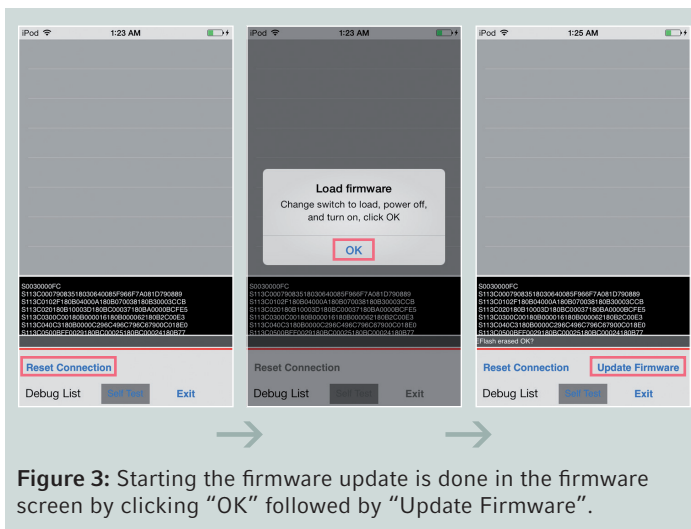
iPod 1:23 AM

S0030000FC
S113C00079083518030640085F966F7A081D790889
S113C0102F180B04000A180B07003818OB30003CCB
S113C020180B10003D180BC00037180BA0000BCFE5
S113C0300C00180B000016180B0006218OB2C00E3
S113C040C3180B0000C296C496C796C67900C018E0
S113C0500BFF0029180BC00025180BC00024180B77

Reset Connection
Debug List Self Test Exit

iPod 1:23 AM

Load firmware
Change switch to load, power off, and turn on, click OK
OK

S0030000FC
S113C00079083518030640085F966F7A081D790889
S113C0102F180B04000A180B07003818OB30003CCB
S113C020180B10003D180BC00037180BA0000BCFE5
S113C0300C00180B000016180B0006218OB2C00E3
S113C040C3180B0000C296C496C796C67900C018E0
S113C0500BFF0029180BC00025180BC00024180B77

Reset Connection
Debug List Self Test Exit

iPod 1:25 AM

S0030000FC
S113C00079083518030640085F966F7A081D790889
S113C0102F180B04000A180B07003818OB30003CCB
S113C020180B10003D180BC00037180BA0000BCFE5
S113C0300C00180B000016180B0006218OB2C00E3
S113C040C3180B0000C296C496C796C67900C018E0
S113C0500BFF0029180BC00025180BC00024180B77
Flash erased OK?

Reset Connection Update Firmware
Debug List Self Test Exit

Figure 3: Starting the firmware update is done in the firmware screen by clicking "OK" followed by "Update Firmware".